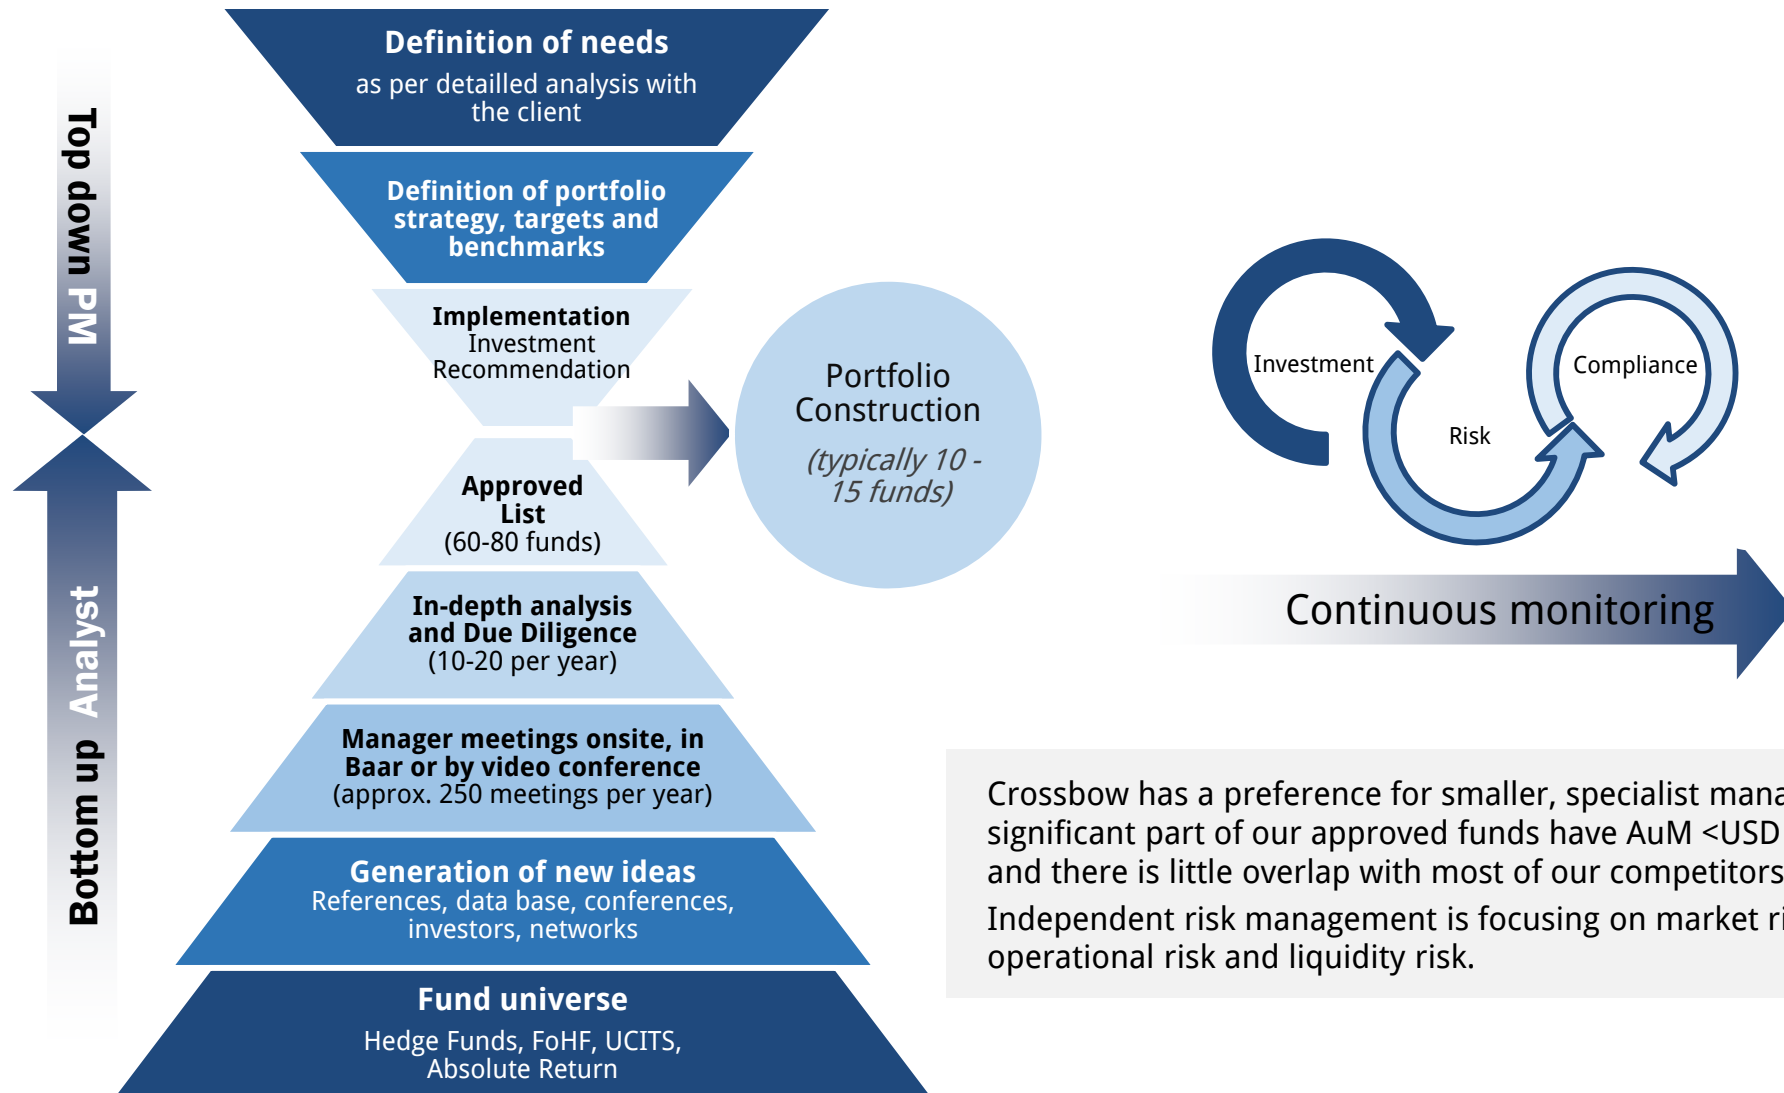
Top down PM

Bottom up Analyst

Definition of needs
as per detailled analysis with the client

Definition of portfolio strategy, targets and benchmarks

Implementation
Investment Recommendation

Approved List
(60-80 funds)

In-depth analysis and Due Diligence
(10-20 per year)

Manager meetings onsite, in Baar or by video conference
(approx. 250 meetings per year)

Generation of new ideas
References, data base, conferences, investors, networks

Fund universe
Hedge Funds, FoHF, UCITS, Absolute Return

Portfolio Construction
(typically 10 - 15 funds)

Investment
Risk
Compliance

Continuous monitoring

Crossbow has a preference for smaller, specialist mana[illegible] significant part of our approved funds have AuM <USD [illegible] and there is little overlap with most of our competitors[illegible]
Independent risk management is focusing on market ri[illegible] operational risk and liquidity risk.